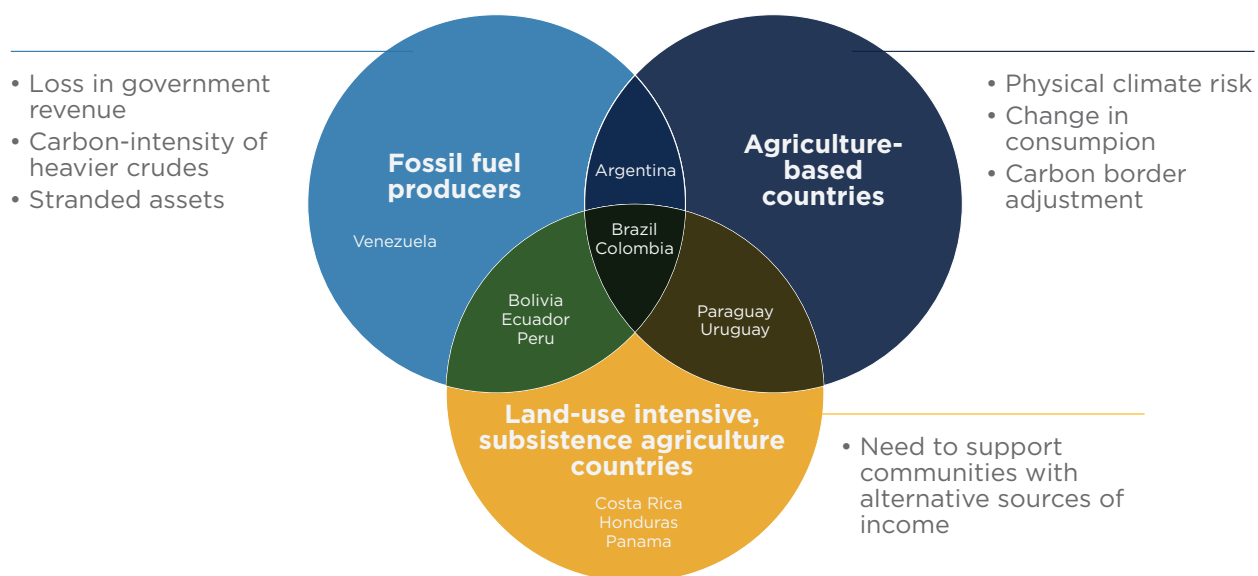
• Loss in government revenue
• Carbon-intensity of heavier crudes
• Stranded assets

Fossil fuel producers

Venezuela

Argentina

Agriculture-based countries

• Physical climate risk
• Change in consumption
• Carbon border adjustment

Brazil
Colombia

Bolivia
Ecuador
Peru

Paraguay
Uruguay

Land-use intensive, subsistence agriculture countries

Costa Rica
Honduras
Panama

• Need to support communities with alternative sources of income